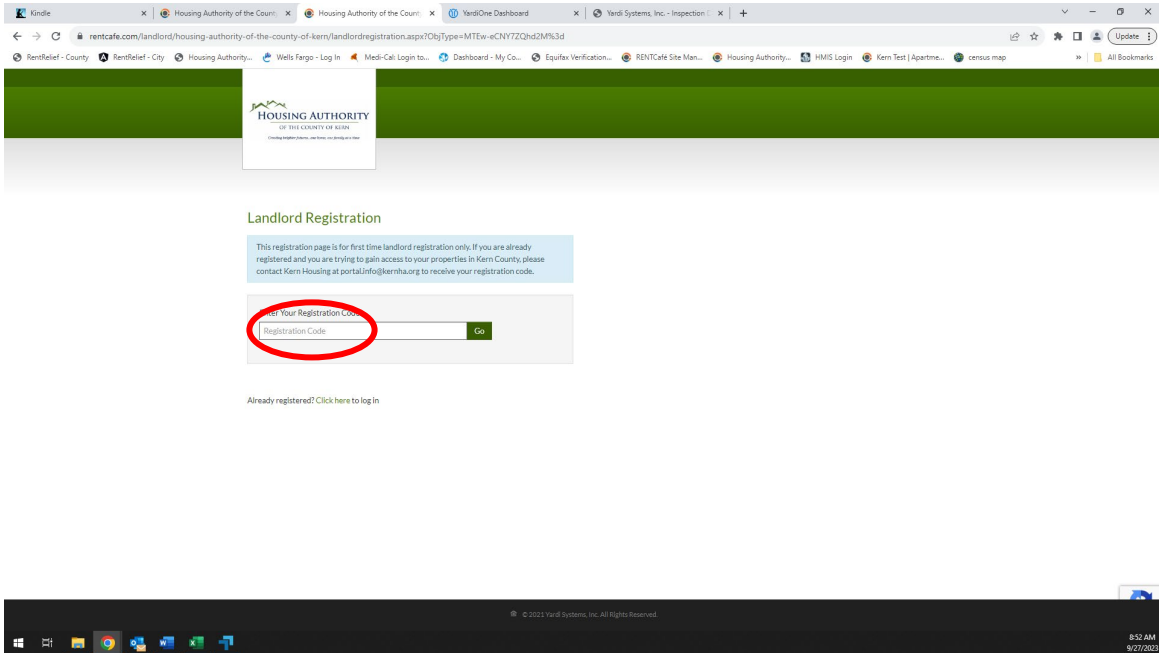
Kindle × | Housing Authority of the Count × | Housing Authority of the Count × | YardiOne Dashboard × | Yardi Systems, Inc. - Inspection × | +

rentcafe.com/landlord/housing-authority-of-the-county-of-kern/landlordregistration.aspx?ObjType=MTEw-eCNY7ZQhd2M%3d

Update

RentRelief - County | RentRelief - City | Housing Authority... | Wells Fargo - Log In | Medi-Cal: Login to... | Dashboard - My Co... | Equifax Verification... | RENTCafé Site Man... | Housing Authority... | HMIS Login | Kern Test | Apartme... | census map | » | All Bookmarks

HOUSING AUTHORITY
OF THE COUNTY OF KERN
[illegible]

Landlord Registration

This registration page is for first time landlord registration only. If you are already registered and you are trying to gain access to your properties in Kern County, please contact Kern Housing at portal.info@kernha.org to receive your registration code.

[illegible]ter Your Registration Cod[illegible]

Registration Code

Go

Already registered? Click here to log in

© 2021 Yardi Systems, Inc. All Rights Reserved.

8:52 AM
9/27/2023